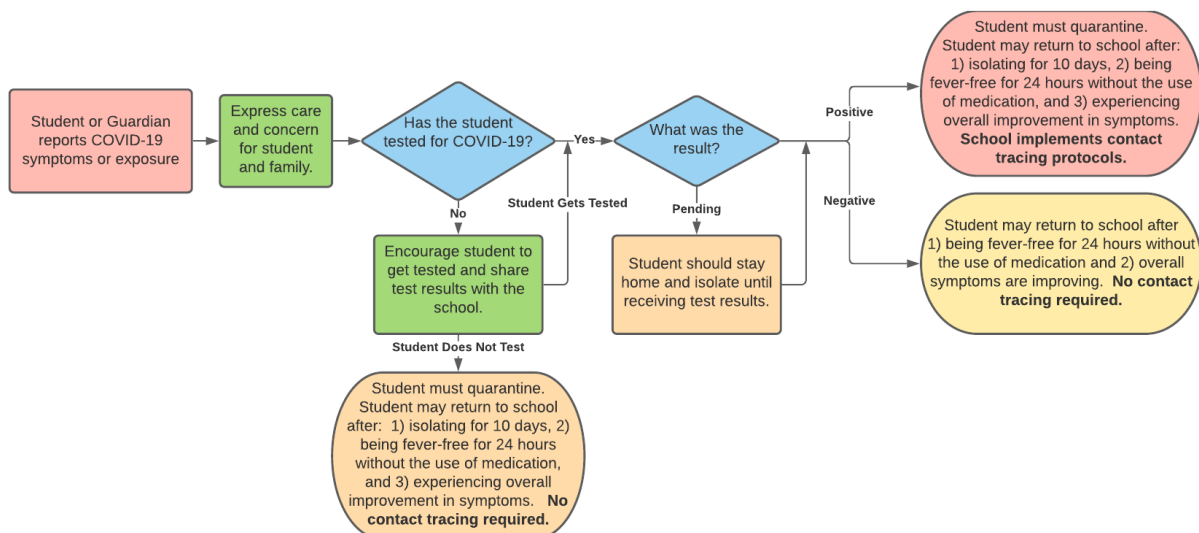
Student or Guardian reports COVID-19 symptoms or exposure

Express care and concern for student and family.

Has the student tested for COVID-19?

Yes

No

What was the result?

Positive

Negative

Pending

Student must quarantine. Student may return to school after: 1) isolating for 10 days, 2) being fever-free for 24 hours without the use of medication, and 3) experiencing overall improvement in symptoms. **School implements contact tracing protocols.**

Student may return to school after 1) being fever-free for 24 hours without the use of medication and 2) overall symptoms are improving. **No contact tracing required.**

Student Gets Tested

Encourage student to get tested and share test results with the school.

Student should stay home and isolate until receiving test results.

Student Does Not Test

Student must quarantine. Student may return to school after: 1) isolating for 10 days, 2) being fever-free for 24 hours without the use of medication, and 3) experiencing overall improvement in symptoms. **No contact tracing required.**